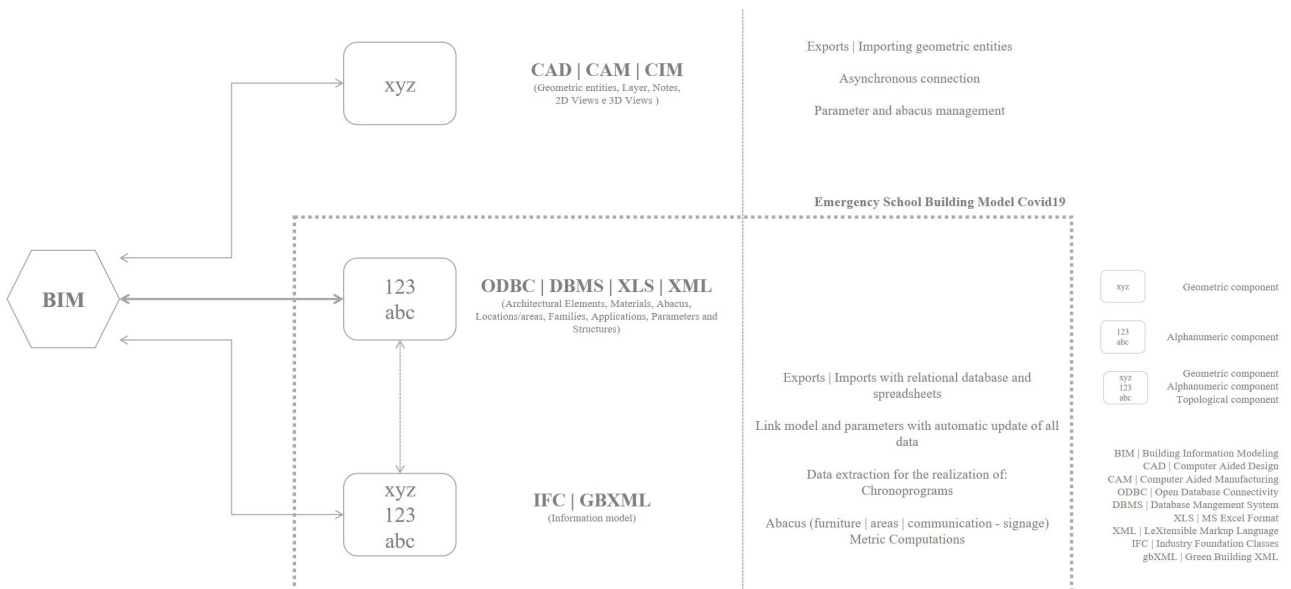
xyz

CAD | CAM | CIM
(Geometric entities, Layer, Notes, 2D Views e 3D Views )

Exports | Importing geometric entities

Asynchronous connection

Parameter and abacus management

Emergency School Building Model Covid19

BIM

123
abc

ODBC | DBMS | XLS | XML
(Architectural Elements, Materials, Abacus, Locations/areas, Families, Applications, Parameters and Structures)

xyz Geometric component

123
abc Alphanumeric component

xyz
123
abc Geometric component
Alphanumeric component
Topological component

Exports | Imports with relational database and spreadsheets

Link model and parameters with automatic update of all data

Data extraction for the realization of: Chronoprograms

Abacus (furniture | areas | communication - signage) Metric Computations

xyz
123
abc

IFC | GBXML
(Information model)

BIM | Building Information Modeling
CAD | Computer Aided Design
CAM | Computer Aided Manufacturing
ODBC | Open Database Connectivity
DBMS | Database Mangement System
XLS | MS Excel Format
XML | LeXtensible Markup Language
IFC | Industry Foundation Classes
gbXML | Green Building XML